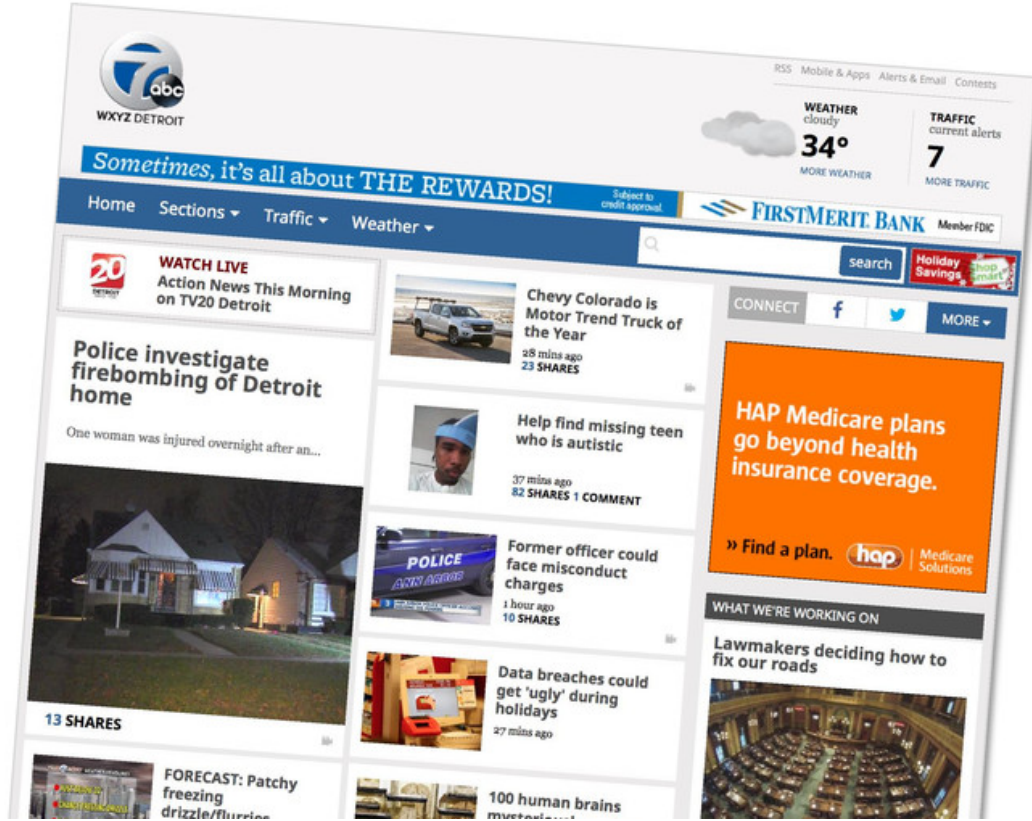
7 abc
WXYZ DETROIT

RSS Mobile & Apps Alerts & Email Contests

WEATHER
cloudy
34°
MORE WEATHER

TRAFFIC
current alerts
7
MORE TRAFFIC

Sometimes, it's all about THE REWARDS! Subject to credit approval.
FIRSTMERIT BANK Member FDIC

Home Sections Traffic Weather

search
Holiday Savings Shop Smart

20 DETROIT
WATCH LIVE
Action News This Morning on TV20 Detroit

Police investigate firebombing of Detroit home

One woman was injured overnight after an...

13 SHARES

FORECAST: Patchy freezing drizzle/flurries

Chevy Colorado is Motor Trend Truck of the Year
28 mins ago
23 SHARES

Help find missing teen who is autistic
37 mins ago
82 SHARES 1 COMMENT

POLICE ANN ARBOR
Former officer could face misconduct charges
1 hour ago
10 SHARES

Data breaches could get 'ugly' during holidays
27 mins ago

100 human brains mysterious

CONNECT
MORE

HAP Medicare plans go beyond health insurance coverage.
» Find a plan. hap | Medicare Solutions

WHAT WE'RE WORKING ON
Lawmakers deciding how to fix our roads